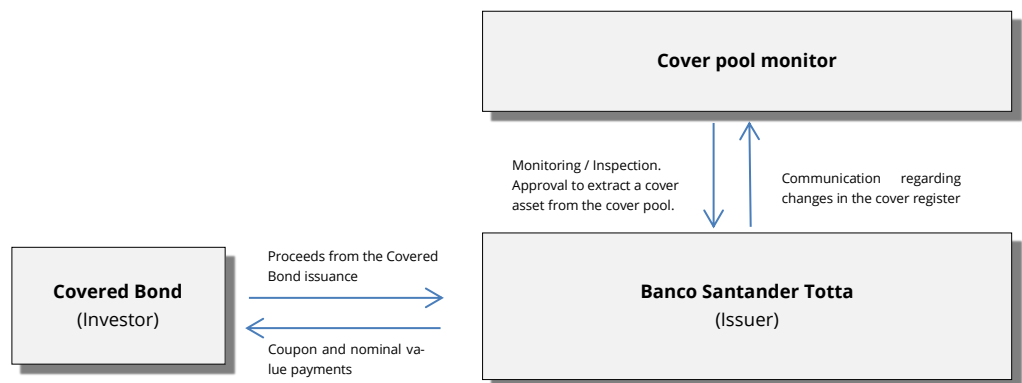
Cover pool monitor

Monitoring / Inspection. Approval to extract a cover asset from the cover pool.

Communication regarding changes in the cover register

Covered Bond
(Investor)

Proceeds from the Covered Bond issuance

Coupon and nominal value payments

Banco Santander Totta
(Issuer)